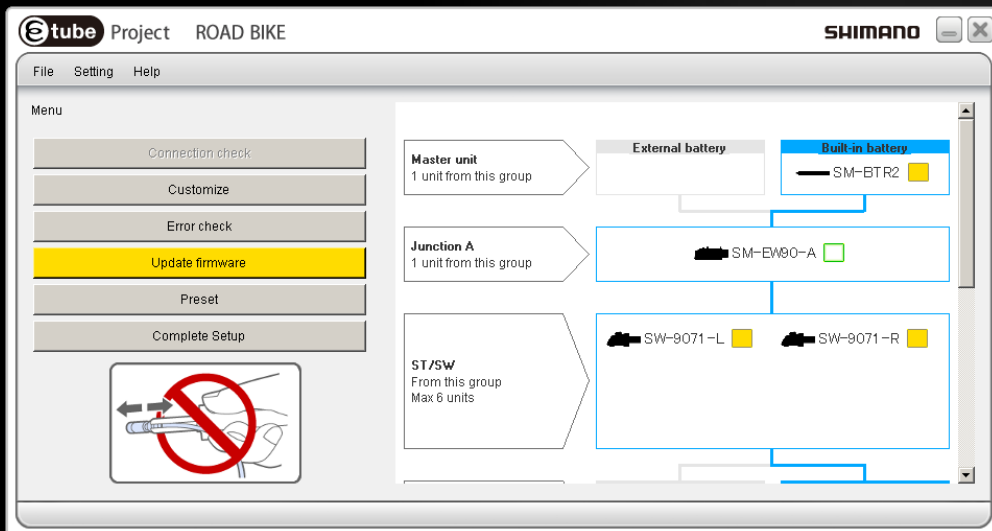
e tube Project ROAD BIKE

SHIMANO

File Setting Help

Menu

Connection check

Customize

Error check

Update firmware

Preset

Complete Setup

Master unit
1 unit from this group

External battery

Built-in battery

SM-BTR2

Junction A
1 unit from this group

SM-EW90-A

ST/SW
From this group
Max 6 units

SW-9071-L

SW-9071-R